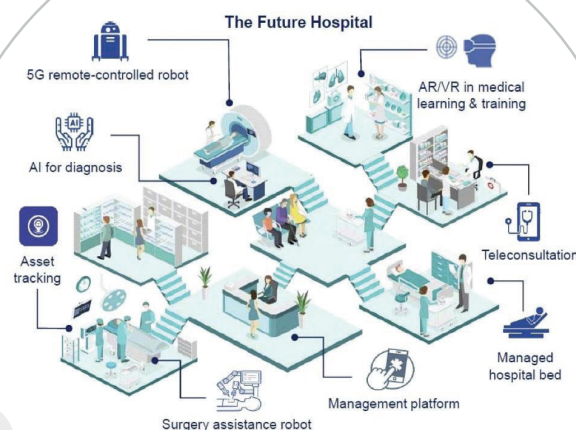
The Future Hospital

5G remote-controlled robot

AR/VR in medical learning & training

AI

AI for diagnosis

Asset tracking

Teleconsultation

Managed hospital bed

Management platform

Surgery assistance robot